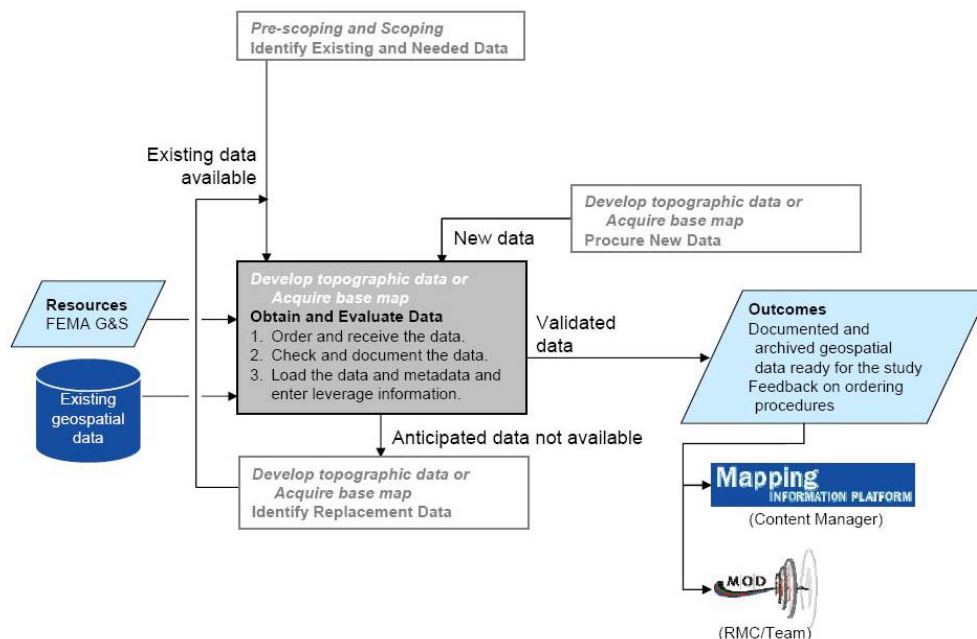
Pre-scoping and Scoping
Identify Existing and Needed Data

Existing data available

Develop topographic data or Acquire base map
Procure New Data

New data

Resources
FEMA G&S

Existing geospatial data

Develop topographic data or Acquire base map
Obtain and Evaluate Data
1. Order and receive the data.
2. Check and document the data.
3. Load the data and metadata and enter leverage information.

Validated data

Outcomes
Documented and archived geospatial data ready for the study
Feedback on ordering procedures

Anticipated data not available

Develop topographic data or Acquire base map
Identify Replacement Data

Mapping INFORMATION PLATFORM
(Content Manager)

MOD
(RMC/Team)